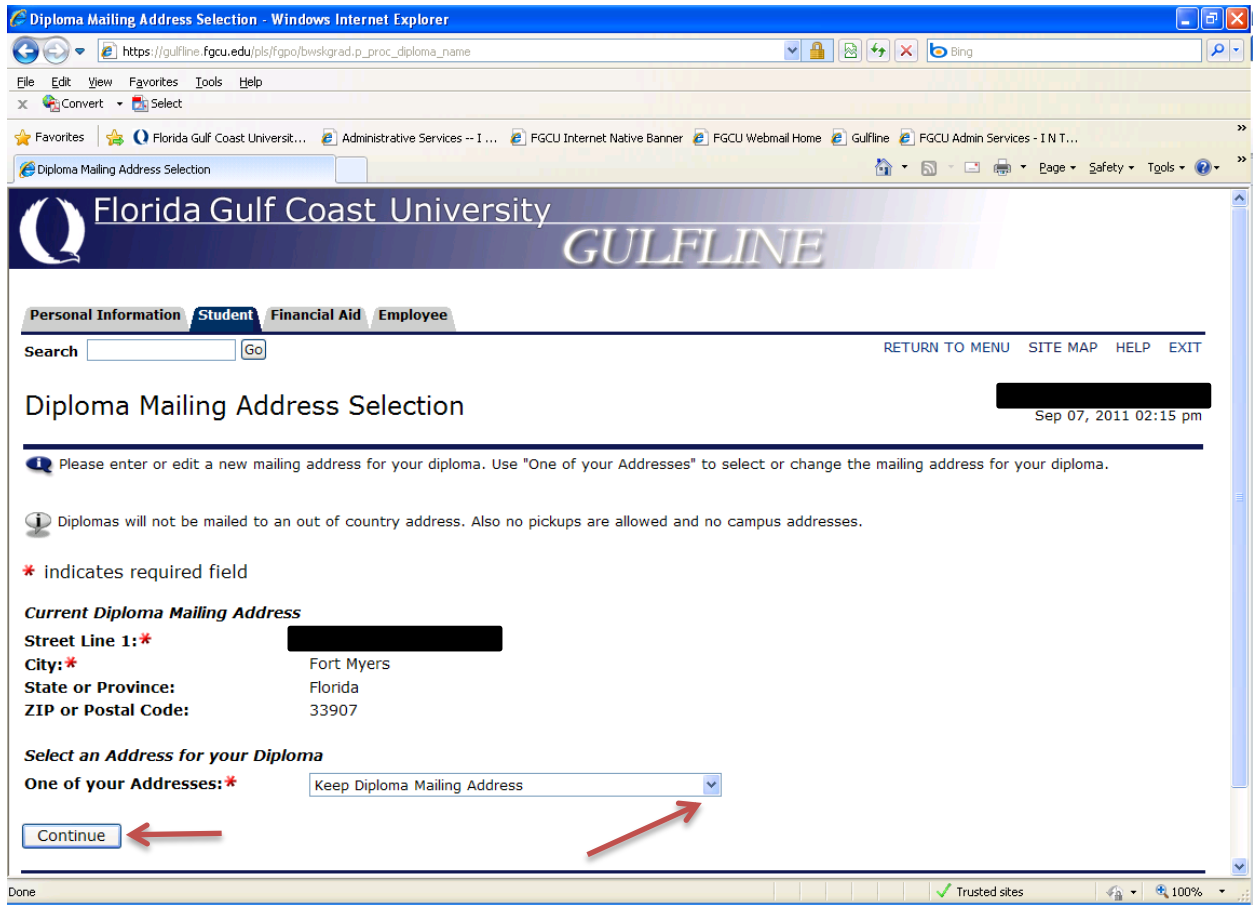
Diploma Mailing Address Selection - Windows Internet Explorer

https://gulfline.fgcu.edu/pls/fgpo/bwskgrad.p_proc_diploma_name

Bing

File Edit View Favorites Tools Help

Convert Select

Favorites Florida Gulf Coast Universit... Administrative Services -- I ... FGCU Internet Native Banner FGCU Webmail Home Gulfline FGCU Admin Services - I N T...

Diploma Mailing Address Selection

Page Safety Tools

Florida Gulf Coast University
GULFLINE

Personal Information Student Financial Aid Employee

Search Go

RETURN TO MENU SITE MAP HELP EXIT

Diploma Mailing Address Selection

Sep 07, 2011 02:15 pm

Please enter or edit a new mailing address for your diploma. Use "One of your Addresses" to select or change the mailing address for your diploma.

Diplomas will not be mailed to an out of country address. Also no pickups are allowed and no campus addresses.

* indicates required field

Current Diploma Mailing Address

Street Line 1:*

City:* Fort Myers

State or Province: Florida

ZIP or Postal Code: 33907

Select an Address for your Diploma

One of your Addresses:* Keep Diploma Mailing Address

Continue

Done

Trusted sites

100%